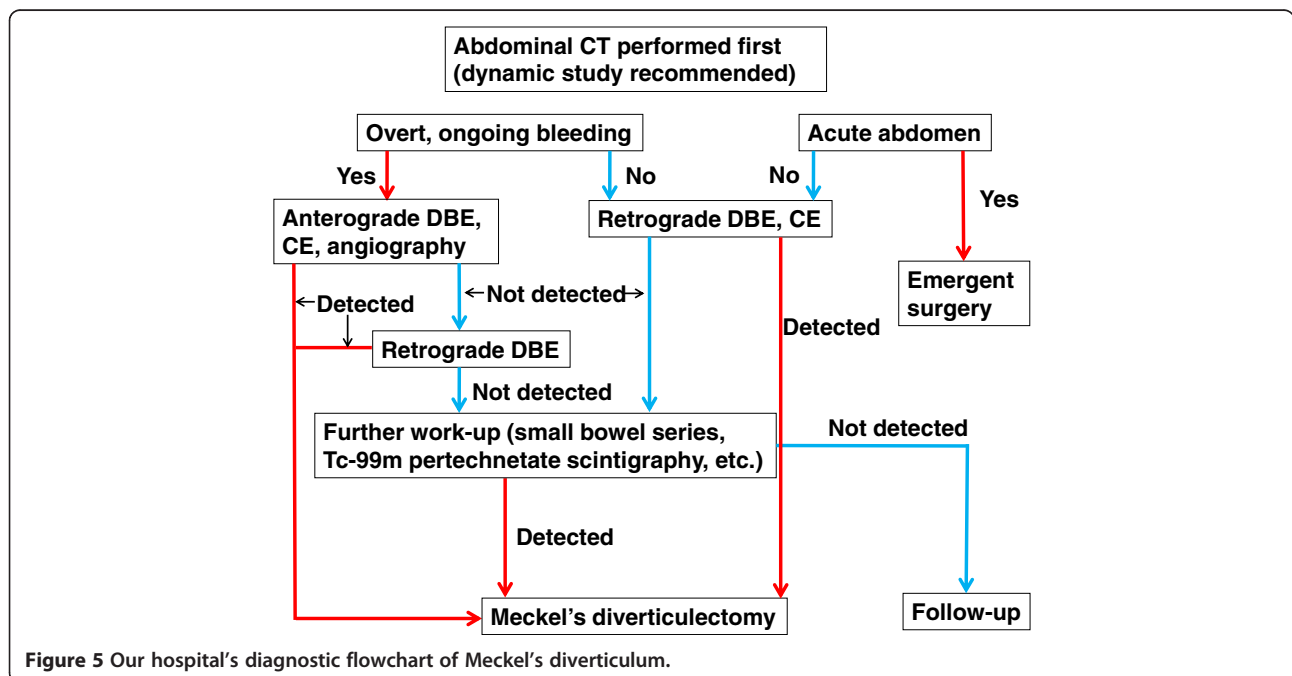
Abdominal CT performed first (dynamic study recommended)

Overt, ongoing bleeding

Acute abdomen

Yes

No

No

Yes

Anterograde DBE, CE, angiography

Retrograde DBE, CE

Emergent surgery

Detected

Not detected

Detected

Retrograde DBE

Not detected

Further work-up (small bowel series, Tc-99m pertechnetate scintigraphy, etc.)

Not detected

Detected

Meckel's diverticulectomy

Follow-up

**Figure 5** Our hospital's diagnostic flowchart of Meckel's diverticulum.